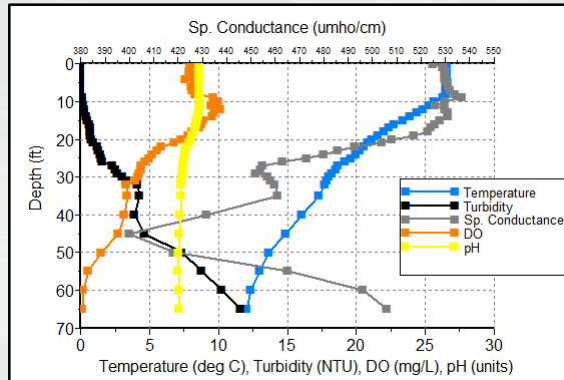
Sp. Conductance (umho/cm)

380 390 400 410 420 430 440 450 460 470 480 490 500 510 520 530 540 550

Depth (ft)

0
10
20
30
40
50
60
70

Temperature
Turbidity
Sp. Conductance
DO
pH

0 5 10 15 20 25 30

Temperature (deg C), Turbidity (NTU), DO (mg/L), pH (units)